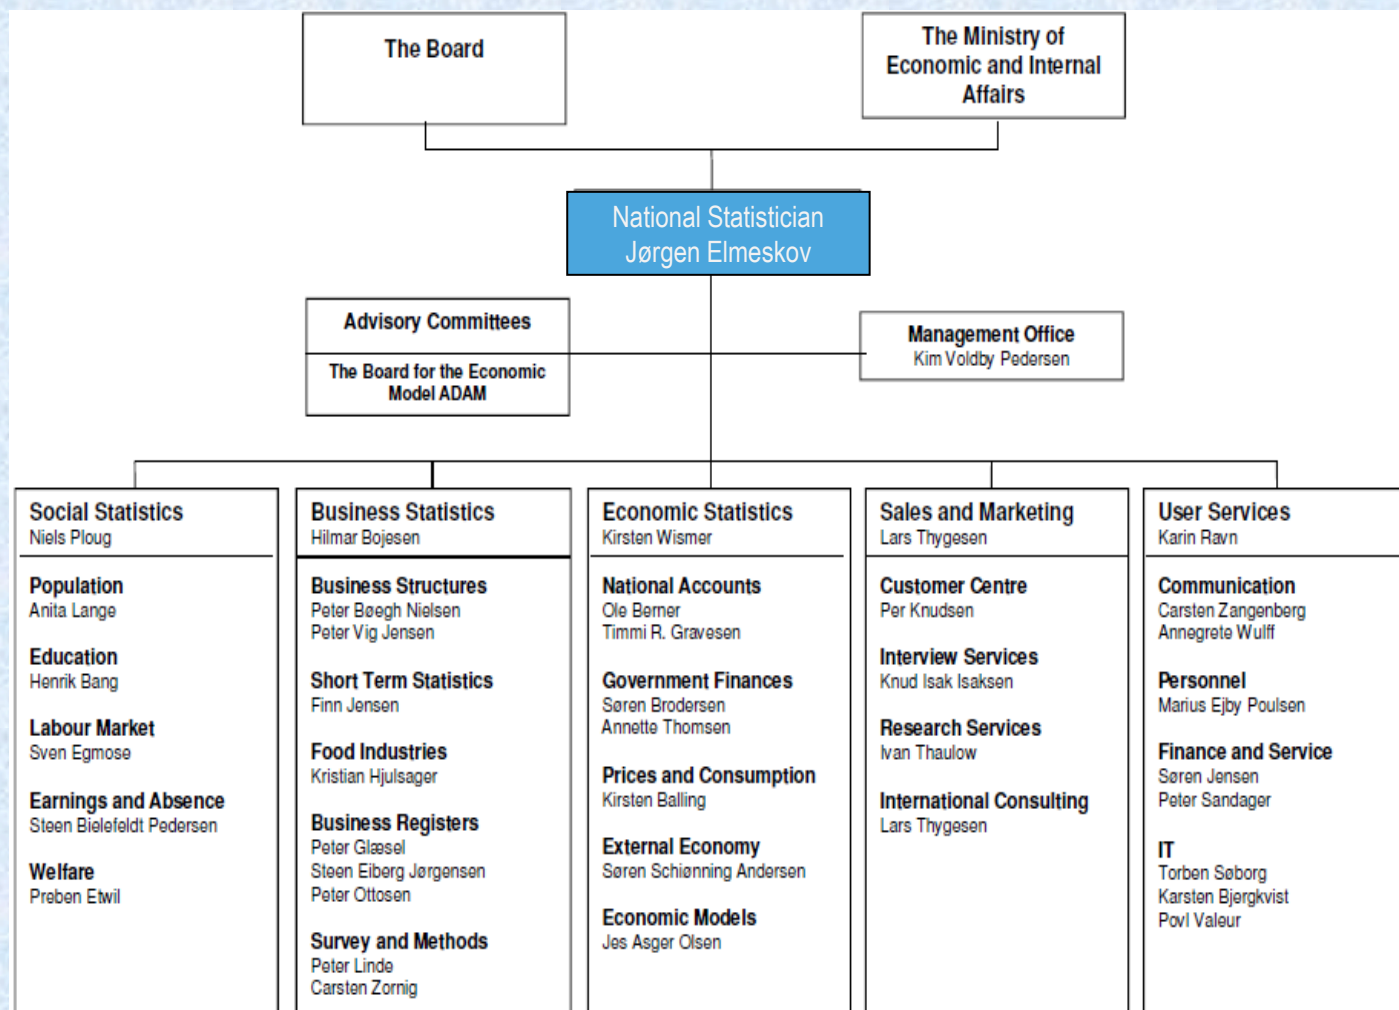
The Board

The Ministry of Economic and Internal Affairs

National Statistician
Jørgen Elmeskov

Advisory Committees

The Board for the Economic Model ADAM

Management Office
Kim Voldby Pedersen

Social Statistics
Niels Ploug

Population
Anita Lange

Education
Henrik Bang

Labour Market
Sven Egmose

Earnings and Absence
Steen Bielefeldt Pedersen

Welfare
Preben Etwil

Business Statistics
Hilmar Bojesen

Business Structures
Peter Bøegh Nielsen
Peter Vig Jensen

Short Term Statistics
Finn Jensen

Food Industries
Kristian Hjulsager

Business Registers
Peter Glæsel
Steen Eiberg Jørgensen
Peter Ottosen

Survey and Methods
Peter Linde
Carsten Zornig

Economic Statistics
Kirsten Wismer

National Accounts
Ole Berner
Timmi R. Gravesen

Government Finances
Søren Brodersen
Annette Thomsen

Prices and Consumption
Kirsten Balling

External Economy
Søren Schiønning Andersen

Economic Models
Jes Asger Olsen

Sales and Marketing
Lars Thygesen

Customer Centre
Per Knudsen

Interview Services
Knud Isak Isaksen

Research Services
Ivan Thaulow

International Consulting
Lars Thygesen

User Services
Karin Ravn

Communication
Carsten Zangenberg
Annegrete Wulff

Personnel
Marius Ejby Poulsen

Finance and Service
Søren Jensen
Peter Sandager

IT
Torben Søborg
Karsten Bjergkvist
Povl Valeur